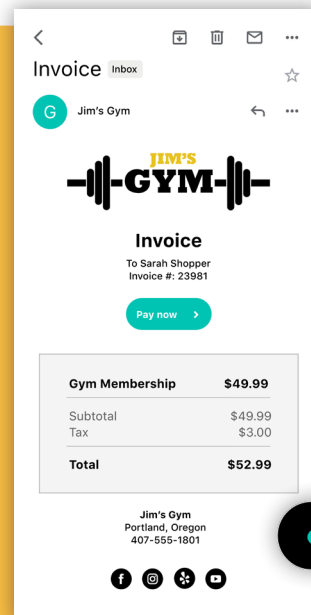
Invoice Inbox

G Jim's Gym

JIM'S GYM

Invoice

To Sarah Shopper
Invoice #: 23981

Pay now

| Gym Membership | $49.99 |
|---|---|
| Subtotal | $49.99 |
| Tax | $3.00 |
| Total | $52.99 |

Jim's Gym
Portland, Oregon
407-555-1801